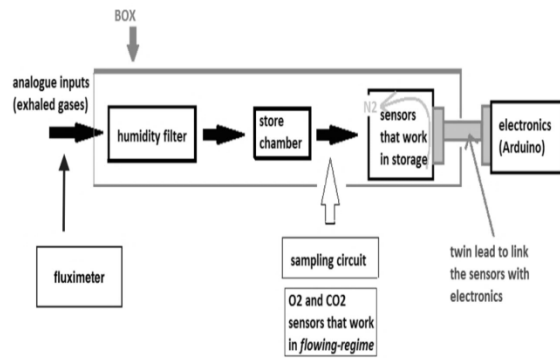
BOX

analogue inputs (exhaled gases)

humidity filter

store chamber

N2

sensors that work in storage

electronics (Arduino)

fluximeter

sampling circuit

O2 and CO2 sensors that work in *flowing-regime*

twin lead to link the sensors with electronics